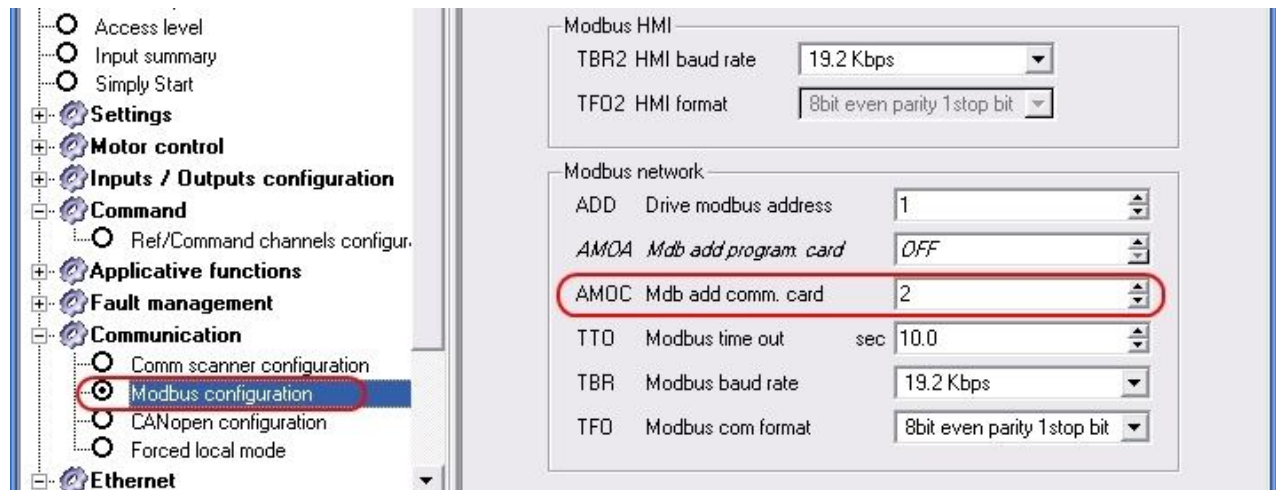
Access level
Input summary
Simply Start
Settings
Motor control
Inputs / Outputs configuration
Command
Ref/Command channels configur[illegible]
Applicative functions
Fault management
Communication
Comm scanner configuration
Modbus configuration
CANopen configuration
Forced local mode
Ethernet

Modbus HMI
TBR2 HMI baud rate 19.2 Kbps
TFO2 HMI format 8bit even parity 1stop bit

Modbus network
ADD Drive modbus address 1
AMOA Mdb add program. card OFF
AMOC Mdb add comm. card 2
TTO Modbus time out sec 10.0
TBR Modbus baud rate 19.2 Kbps
TFO Modbus com format 8bit even parity 1stop bit